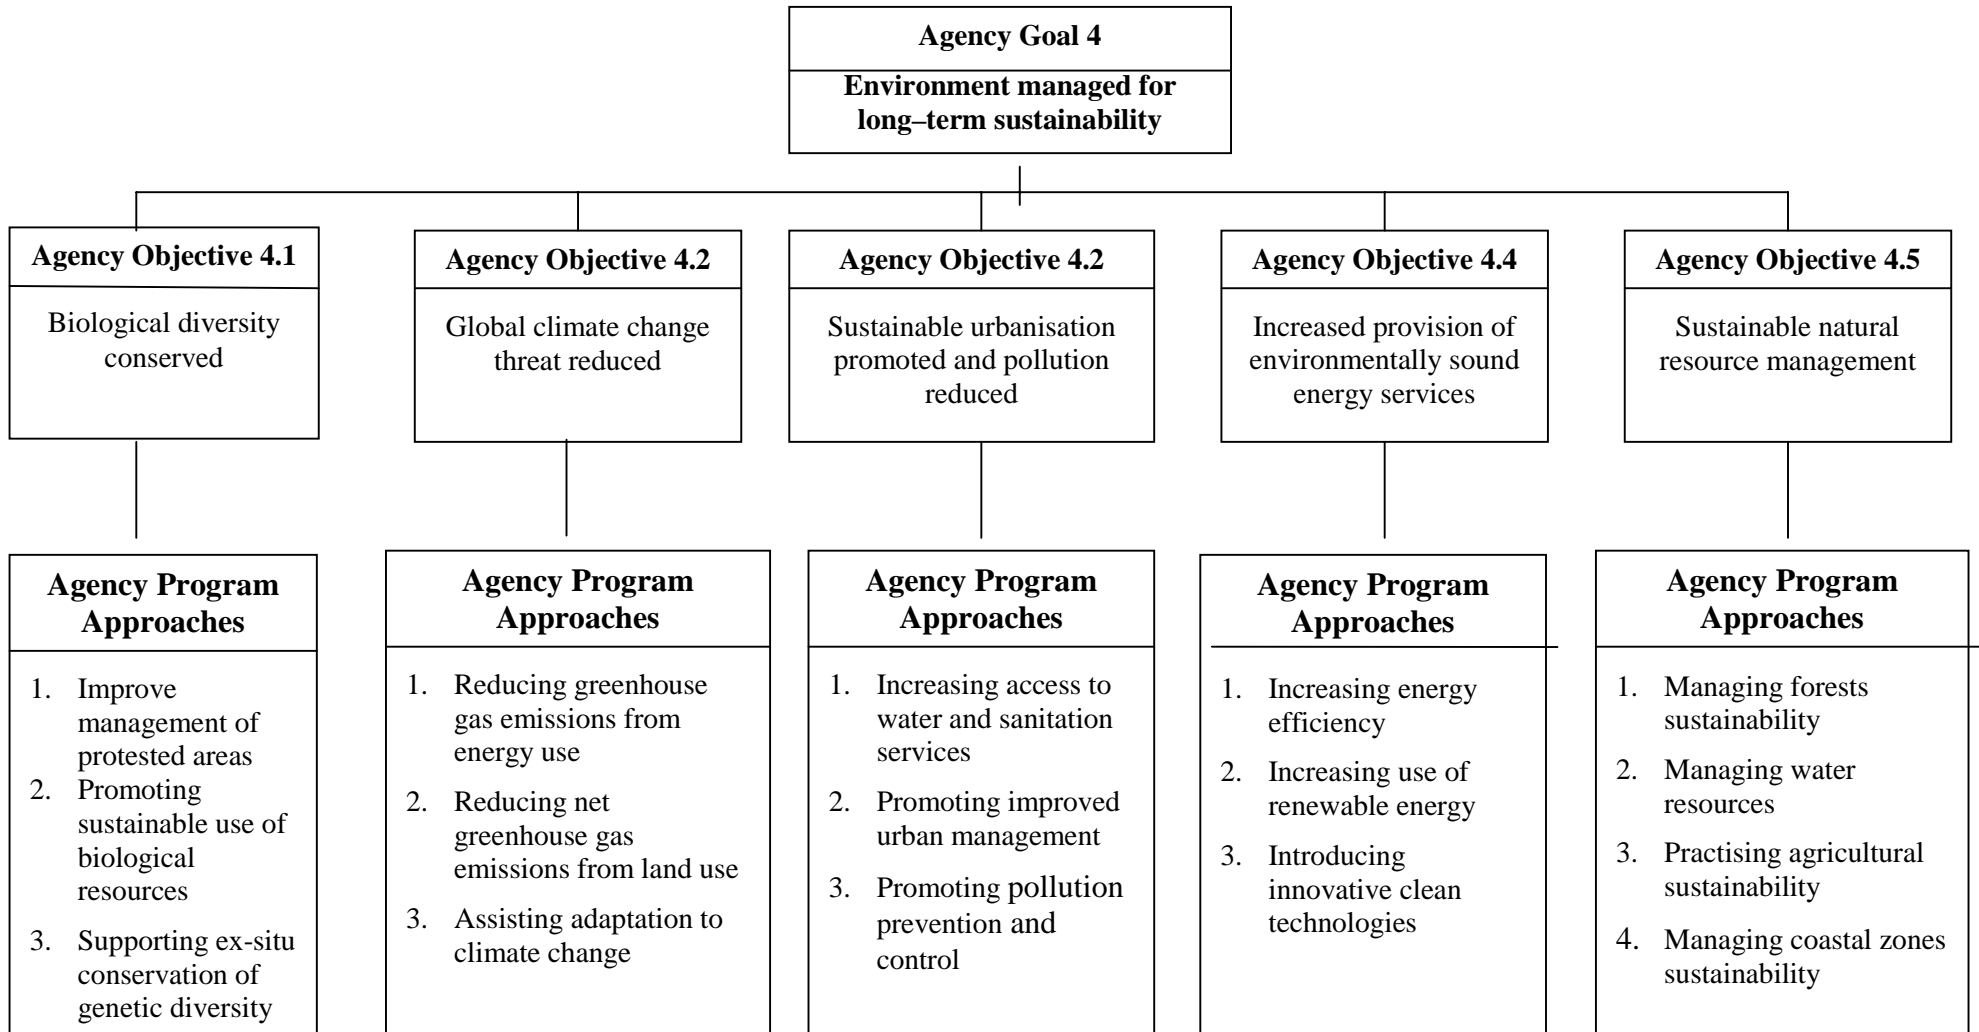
Agency Goal 4

Environment managed for long–term sustainability

Agency Objective 4.1

Biological diversity conserved

Agency Program Approaches

1. Improve management of protested areas
2. Promoting sustainable use of biological resources
3. Supporting ex-situ conservation of genetic diversity

Agency Objective 4.2

Global climate change threat reduced

Agency Program Approaches

1. Reducing greenhouse gas emissions from energy use
2. Reducing net greenhouse gas emissions from land use
3. Assisting adaptation to climate change

Agency Objective 4.2

Sustainable urbanisation promoted and pollution reduced

Agency Program Approaches

1. Increasing access to water and sanitation services
2. Promoting improved urban management
3. Promoting pollution prevention and control

Agency Objective 4.4

Increased provision of environmentally sound energy services

Agency Program Approaches

1. Increasing energy efficiency
2. Increasing use of renewable energy
3. Introducing innovative clean technologies

Agency Objective 4.5

Sustainable natural resource management

Agency Program Approaches

1. Managing forests sustainability
2. Managing water resources
3. Practising agricultural sustainability
4. Managing coastal zones sustainability